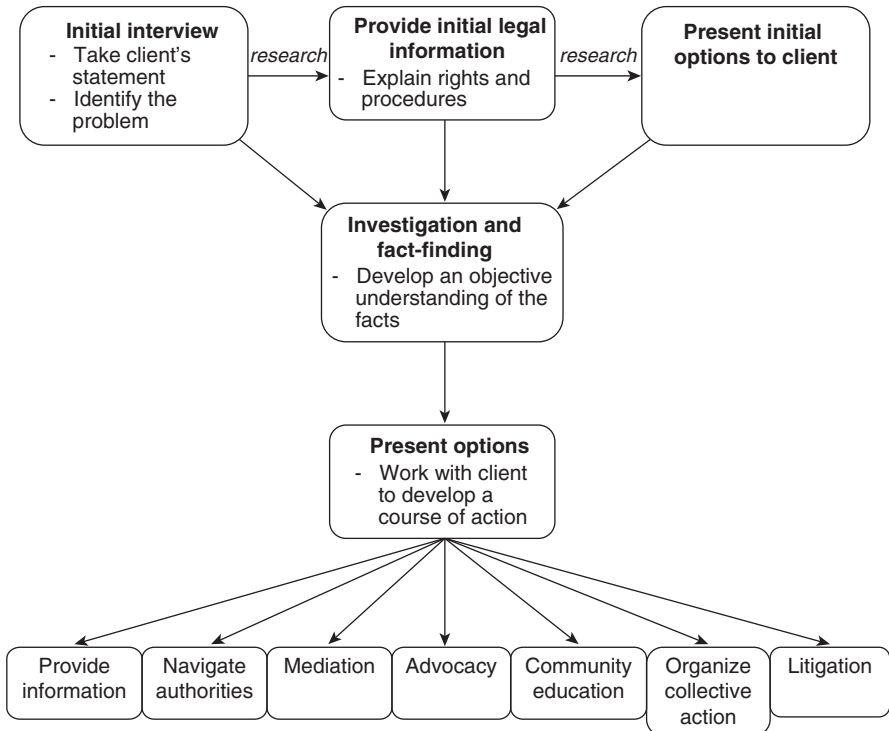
**Initial interview**
- Take client's statement
- Identify the problem

research

**Provide initial legal information**
- Explain rights and procedures

research

**Present initial options to client**

**Investigation and fact-finding**
- Develop an objective understanding of the facts

**Present options**
- Work with client to develop a course of action

Provide information

Navigate authorities

Mediation

Advocacy

Community education

Organize collective action

Litigation